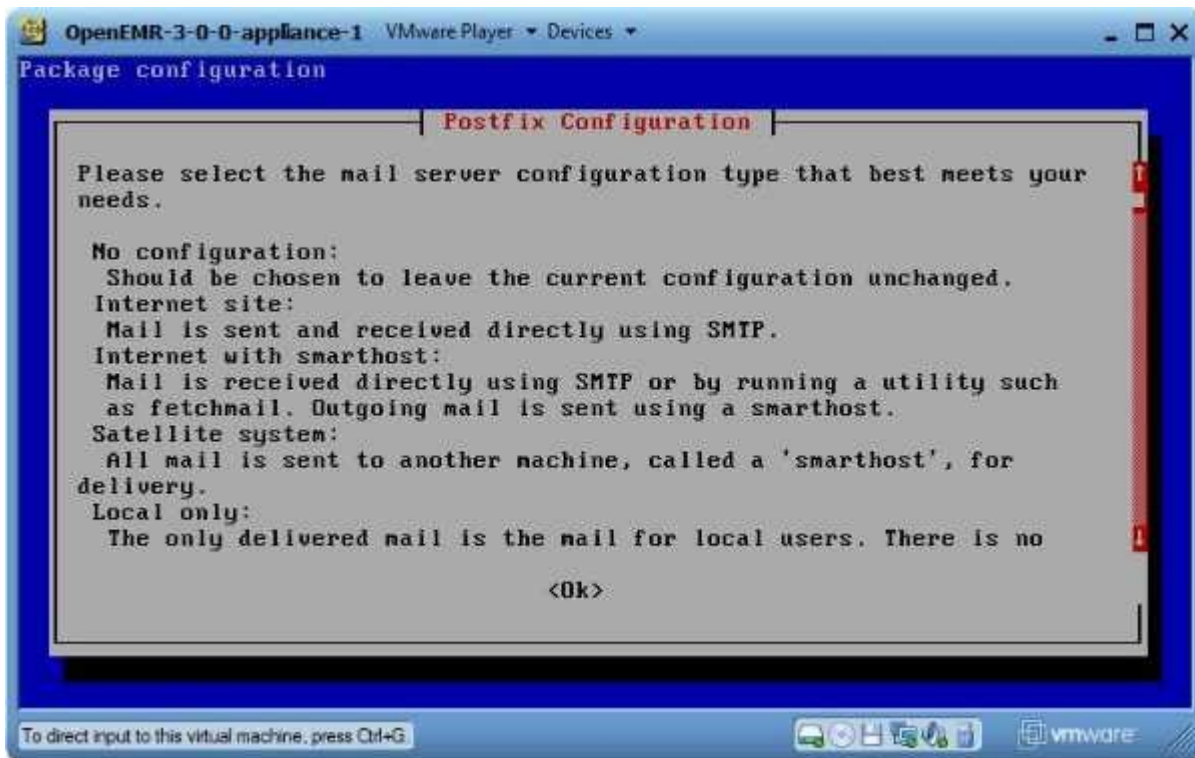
OpenEMR-3-0-0-appliance-1 VMware Player ▾ Devices ▾

Package configuration

Postfix Configuration

Please select the mail server configuration type that best meets your needs.

No configuration:
Should be chosen to leave the current configuration unchanged.
Internet site:
Mail is sent and received directly using SMTP.
Internet with smarthost:
Mail is received directly using SMTP or by running a utility such as fetchmail. Outgoing mail is sent using a smarthost.
Satellite system:
All mail is sent to another machine, called a 'smarthost', for delivery.
Local only:
The only delivered mail is the mail for local users. There is no

<Ok>

To direct input to this virtual machine, press Ctrl+G.

vmware